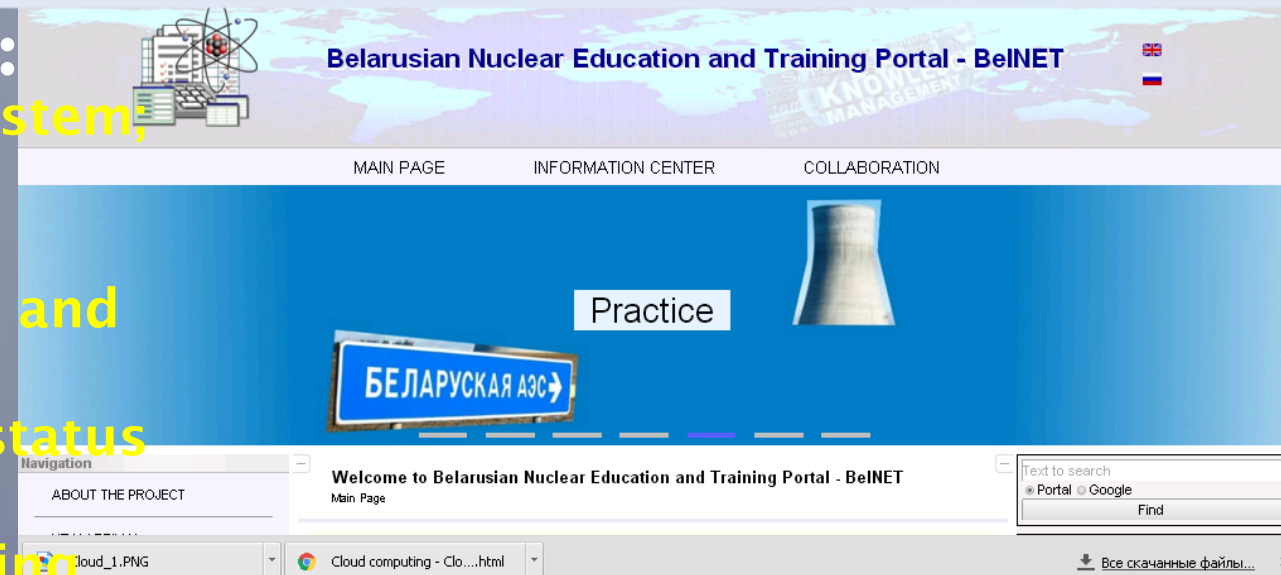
stem,

and

status

ing

Belarusian Nuclear Education and Training Portal - BelNET

KNOWLEDGE MANAGEMENT

MAIN PAGE INFORMATION CENTER COLLABORATION

Practice

БЕЛАРУСКАЯ АЭС

Navigation

ABOUT THE PROJECT

Welcome to Belarusian Nuclear Education and Training Portal - BelNET

Main Page

Text to search

Portal Google

Find

Cloud_1.PNG

Cloud computing - Clo....html

Все скачанные файлы...